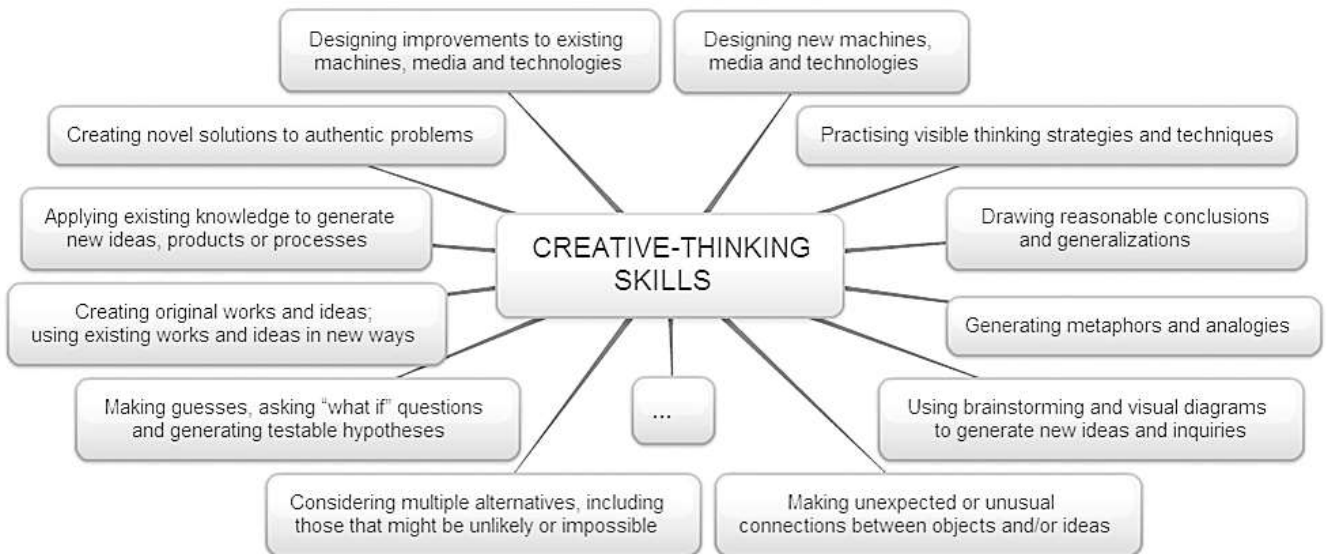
CREATIVE-THINKING SKILLS

Designing improvements to existing machines, media and technologies

Designing new machines, media and technologies

Creating novel solutions to authentic problems

Practising visible thinking strategies and techniques

Applying existing knowledge to generate new ideas, products or processes

Drawing reasonable conclusions and generalizations

Creating original works and ideas; using existing works and ideas in new ways

Generating metaphors and analogies

Making guesses, asking "what if" questions and generating testable hypotheses

...

Using brainstorming and visual diagrams to generate new ideas and inquiries

Considering multiple alternatives, including those that might be unlikely or impossible

Making unexpected or unusual connections between objects and/or ideas